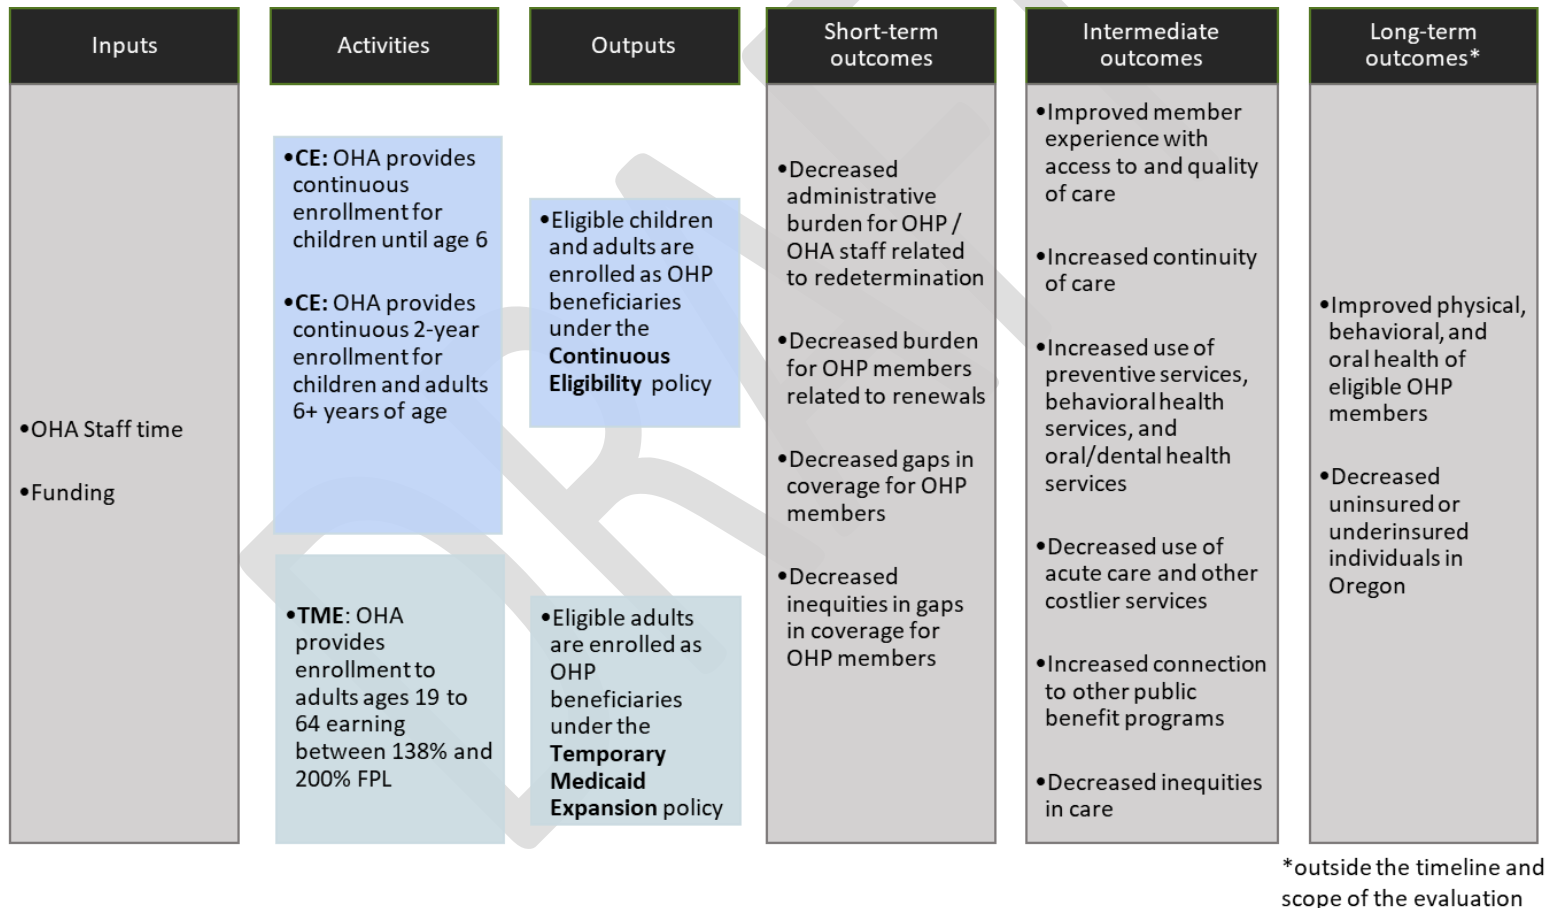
Inputs

•OHA Staff time

•Funding

Activities

•**CE:** OHA provides continuous enrollment for children until age 6

•**CE:** OHA provides continuous 2-year enrollment for children and adults 6+ years of age

•**TME**: OHA provides enrollment to adults ages 19 to 64 earning between 138% and 200% FPL

Outputs

•Eligible children and adults are enrolled as OHP beneficiaries under the **Continuous Eligibility** policy

•Eligible adults are enrolled as OHP beneficiaries under the **Temporary Medicaid Expansion** policy

Short-term outcomes

•Decreased administrative burden for OHP / OHA staff related to redetermination

•Decreased burden for OHP members related to renewals

•Decreased gaps in coverage for OHP members

•Decreased inequities in gaps in coverage for OHP members

Intermediate outcomes

•Improved member experience with access to and quality of care

•Increased continuity of care

•Increased use of preventive services, behavioral health services, and oral/dental health services

•Decreased use of acute care and other costlier services

•Increased connection to other public benefit programs

•Decreased inequities in care

Long-term outcomes*

•Improved physical, behavioral, and oral health of eligible OHP members

•Decreased uninsured or underinsured individuals in Oregon

*outside the timeline and scope of the evaluation